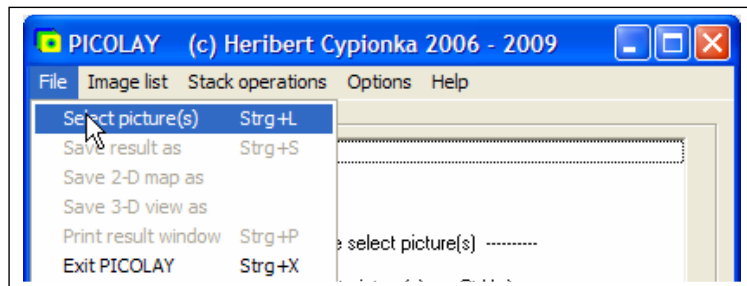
PICOLAY (c) Heribert Cypionka 2006 - 2009

File Image list Stack operations Options Help

Select picture(s) Strg+L
Save result as Strg+S
Save 2-D map as
Save 3-D view as
Print result window Strg+P
Exit PICOLAY Strg+X

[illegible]e select picture(s) ---------